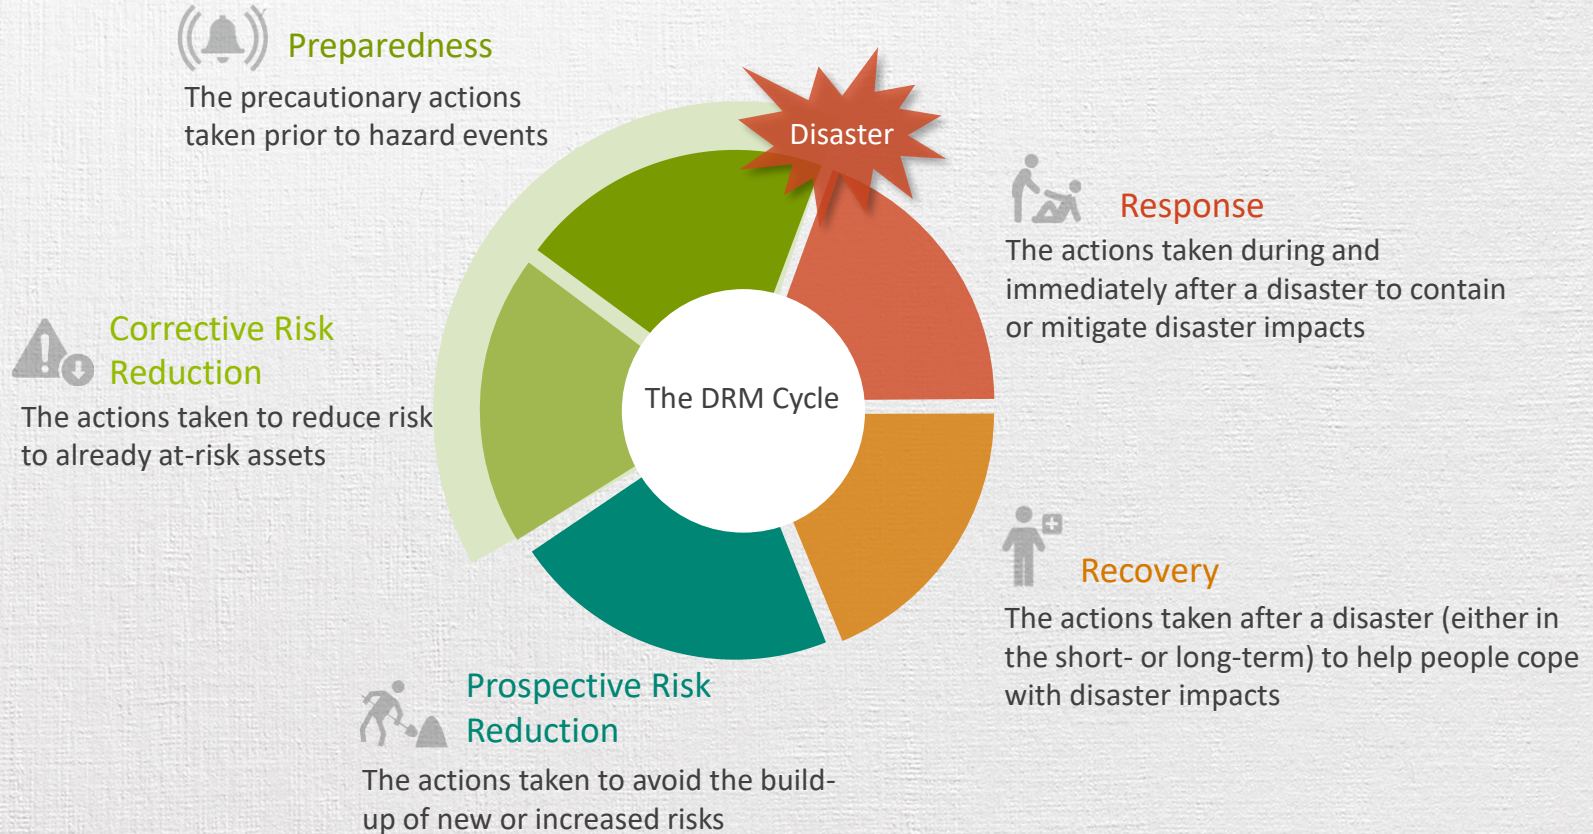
Preparedness
The precautionary actions taken prior to hazard events

Disaster

Response
The actions taken during and immediately after a disaster to contain or mitigate disaster impacts

Corrective Risk Reduction
The actions taken to reduce risk to already at-risk assets

The DRM Cycle

Recovery
The actions taken after a disaster (either in the short- or long-term) to help people cope with disaster impacts

Prospective Risk Reduction
The actions taken to avoid the build-up of new or increased risks